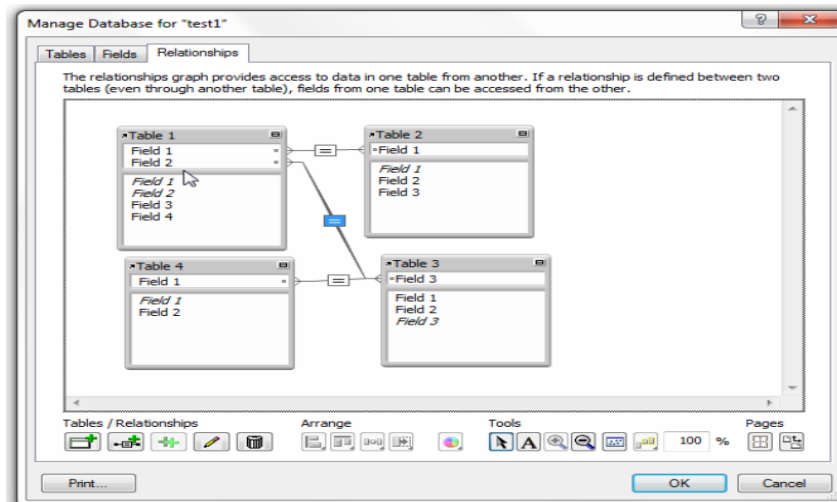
Manage Database for "test1"

?

Tables | Fields | Relationships

The relationships graph provides access to data in one table from another. If a relationship is defined between two tables (even through another table), fields from one table can be accessed from the other.

Table 1
Field 1
Field 2
Field 1
Field 2
Field 3
Field 4

Table 2
Field 1
Field 1
Field 2
Field 3

Table 4
Field 1
Field 1
Field 2

Table 3
Field 3
Field 1
Field 2
Field 3

Tables / Relationships

Arrange

Tools

100 %

Pages

Print...

OK

Cancel